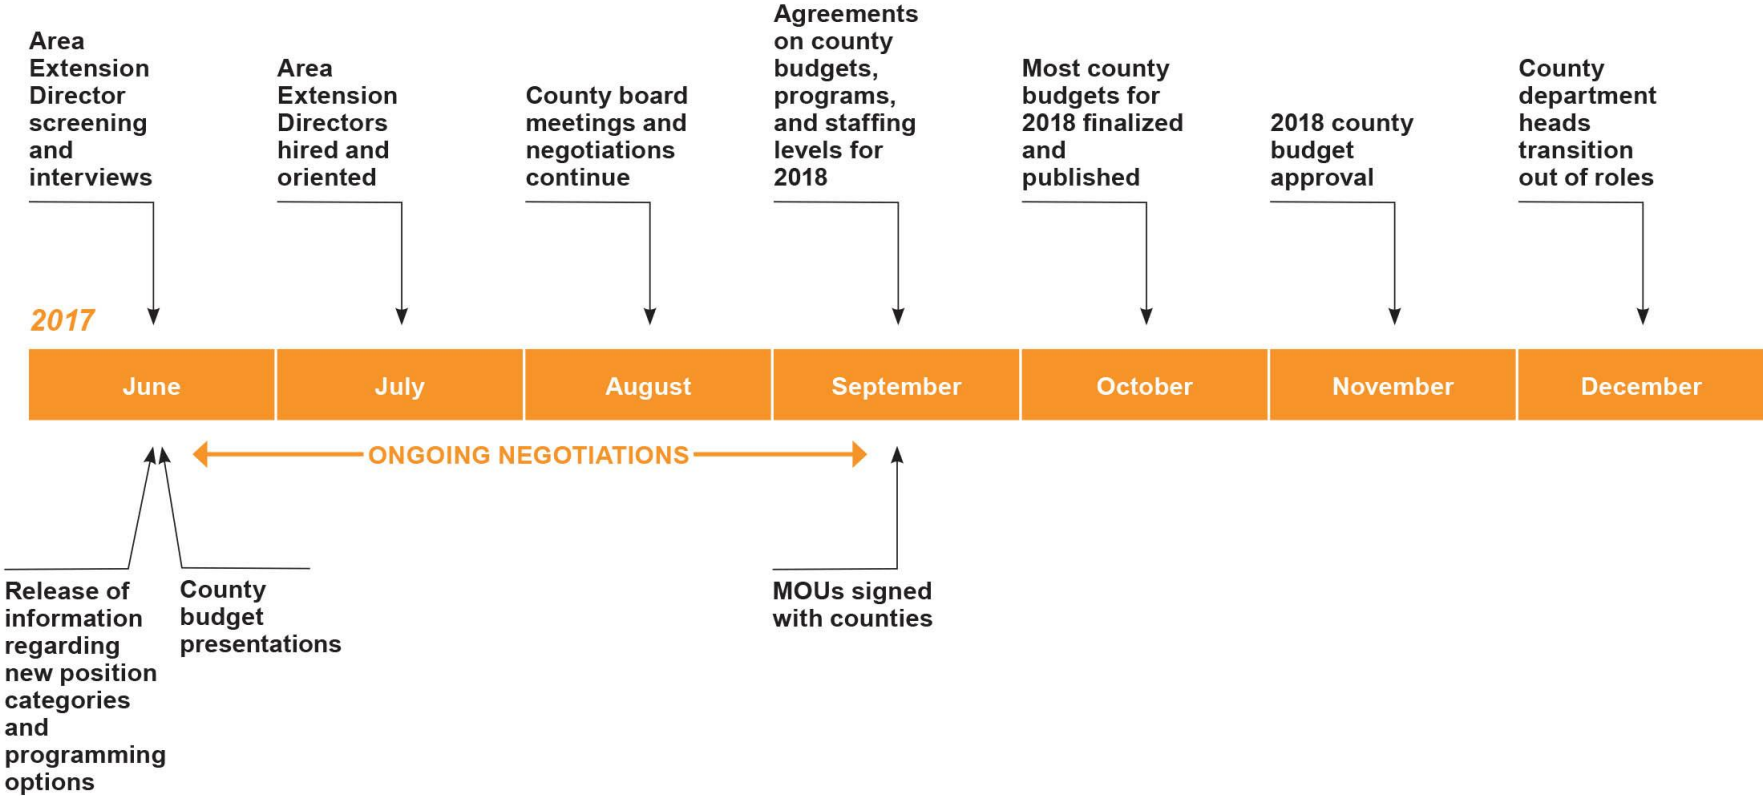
Area Extension Director screening and interviews

Area Extension Directors hired and oriented

County board meetings and negotiations continue

Agreements on county budgets, programs, and staffing levels for 2018

Most county budgets for 2018 finalized and published

2018 county budget approval

County department heads transition out of roles

2017

| June | July | August | September | October | November | December |
|---|---|---|---|---|---|---|

ONGOING NEGOTIATIONS

Release of information regarding new position categories and programming options

County budget presentations

MOUs signed with counties